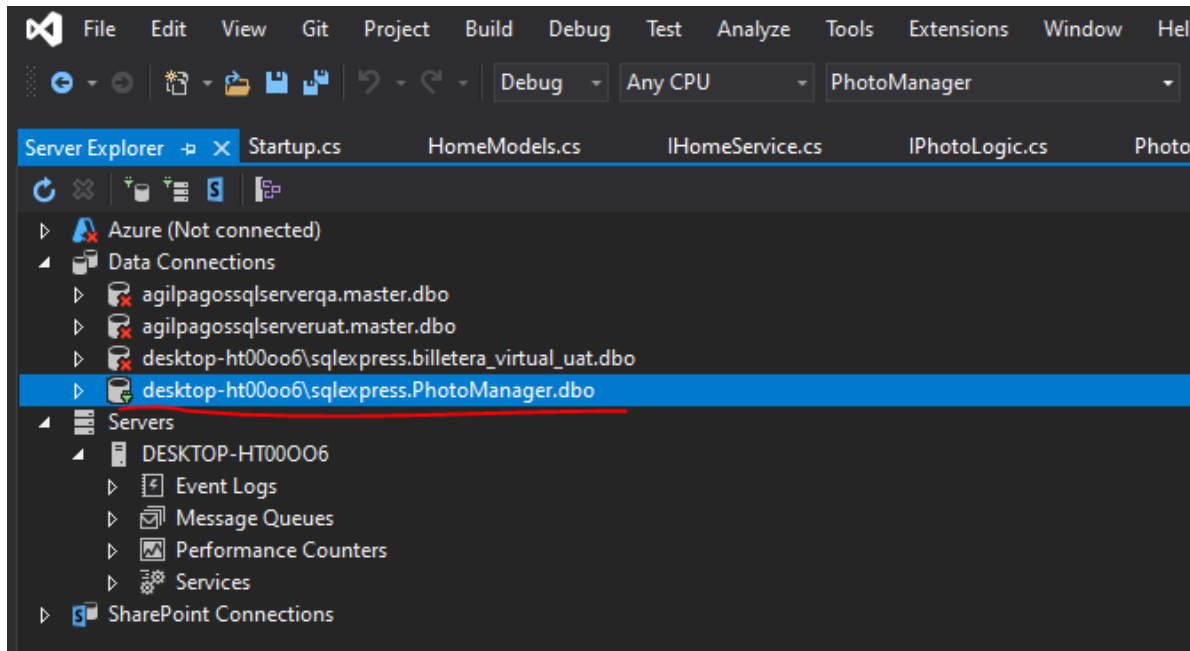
File Edit View Git Project Build Debug Test Analyze Tools Extensions Window Hel

Debug Any CPU PhotoManager

Server Explorer Startup.cs HomeModels.cs IHomeService.cs IPhotoLogic.cs Photo

Azure (Not connected)
Data Connections
agilpagossqlserverqa.master.dbo
agilpagossqlserveruat.master.dbo
desktop-ht00oo6\sqlexpress.billetera_virtual_uat.dbo
desktop-ht00oo6\sqlexpress.PhotoManager.dbo
Servers
DESKTOP-HT00OO6
Event Logs
Message Queues
Performance Counters
Services
SharePoint Connections